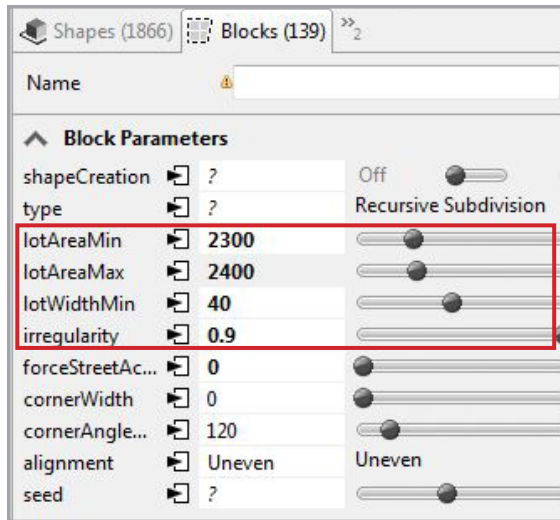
Shapes (1866) Blocks (139) »2

Name

Block Parameters

| | | |
|---|---|---|
| shapeCreation | ? | Off |
| type | ? | Recursive Subdivision |
| lotAreaMin | 2300 | |
| lotAreaMax | 2400 | |
| lotWidthMin | 40 | |
| irregularity | 0.9 | |
| forceStreetAc... | 0 | |
| cornerWidth | 0 | |
| cornerAngle... | 120 | |
| alignment | Uneven | Uneven |
| seed | ? | |